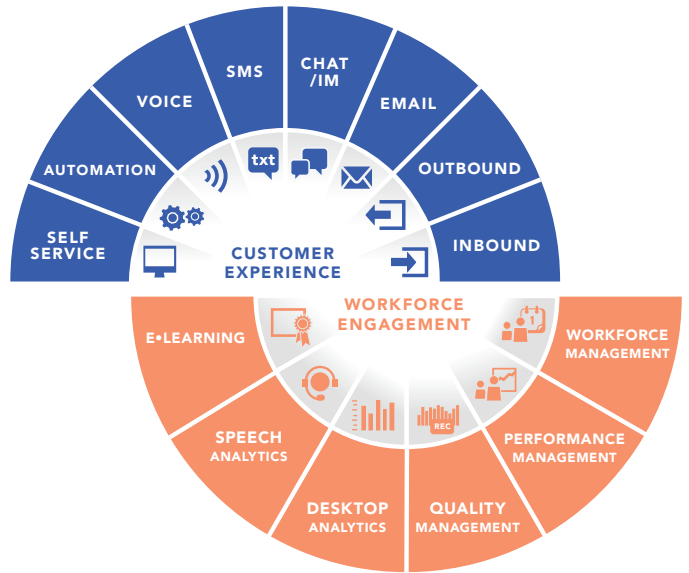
SELF SERVICE
AUTOMATION
VOICE
SMS
CHAT /IM
EMAIL
OUTBOUND
INBOUND

txt

CUSTOMER EXPERIENCE

WORKFORCE ENGAGEMENT

1

REC

E•LEARNING
SPEECH ANALYTICS
DESKTOP ANALYTICS
QUALITY MANAGEMENT
PERFORMANCE MANAGEMENT
WORKFORCE MANAGEMENT